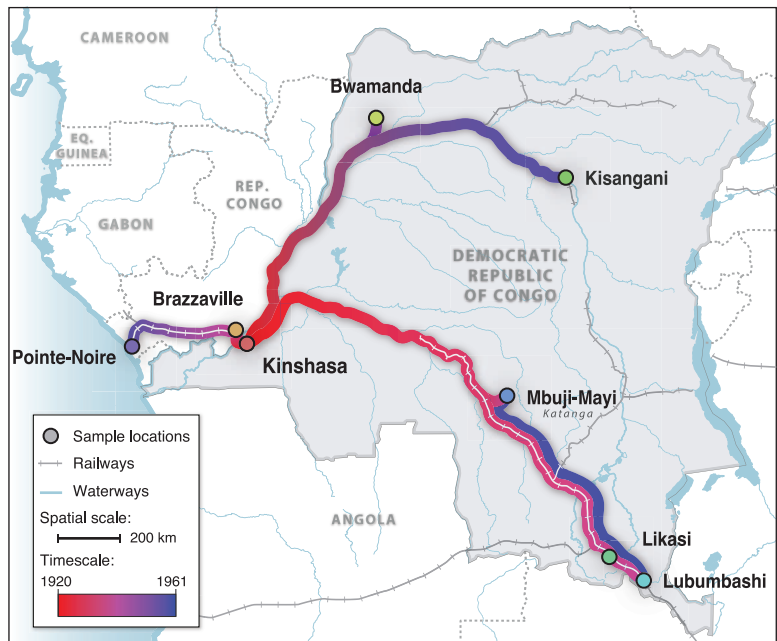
CAMEROON

EQ. GUINEA

GABON

REP. CONGO

Bwamanda

Kisangani

DEMOCRATIC REPUBLIC OF CONGO

Brazzaville

Pointe-Noire

Kinshasa

Mbuji-Mayi

Katanga

ANGOLA

Likasi

Lubumbashi

Sample locations

Railways

Waterways

Spatial scale:

200 km

Timescale:

1920

1961